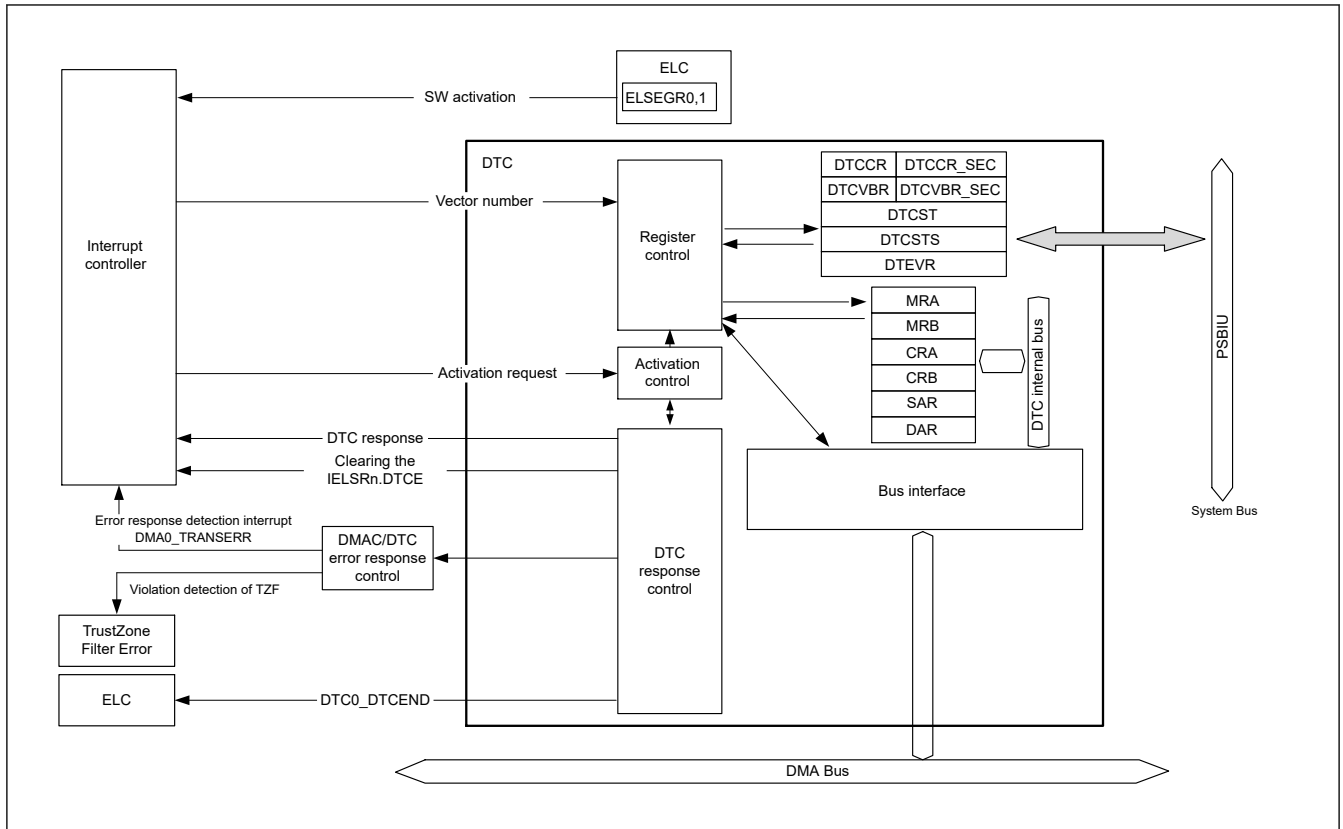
ELC

ELSEGR0,1

SW activation

Interrupt controller

DTC

Vector number

Register control

| DTCCR | DTCCR_SEC |
|---|---|
| DTCVBR | DTCVBR_SEC |
| DTCST | |
| DTCSTS | |
| DTEVR | |

PSBIU

MRA
MRB
CRA
CRB
SAR
DAR

DTC internal bus

Activation request

Activation control

DTC response

Clearing the IELSRn.DTCE

Bus interface

System Bus

Error response detection interrupt DMA0_TRANSERR

DMAC/DTC error response control

DTC response control

Violation detection of TZF

TrustZone Filter Error

ELC

DTC0_DTCEND

DMA Bus